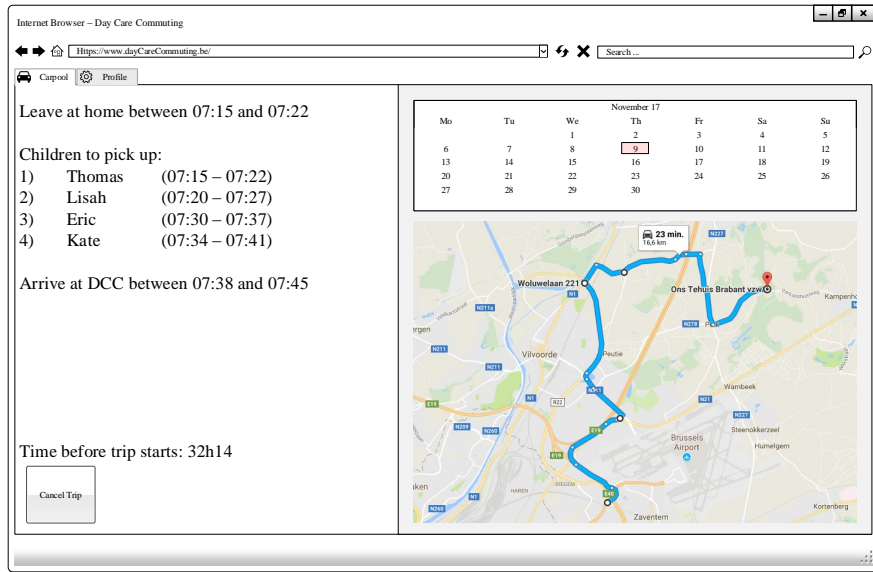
Internet Browser – Day Care Commuting

Https://www.dayCareCommuting.be/

Search ...

Carpool Profile

Leave at home between 07:15 and 07:22

Children to pick up:
1) Thomas (07:15 – 07:22)
2) Lisah (07:20 – 07:27)
3) Eric (07:30 – 07:37)
4) Kate (07:34 – 07:41)

Arrive at DCC between 07:38 and 07:45

Time before trip starts: 32h14

Cancel Trip

November 17

| Mo | Tu | We | Th | Fr | Sa | Su |
|---|---|---|---|---|---|---|
| | | 1 | 2 | 3 | 4 | 5 |
| 6 | 7 | 8 | 9 | 10 | 11 | 12 |
| 13 | 14 | 15 | 16 | 17 | 18 | 19 |
| 20 | 21 | 22 | 23 | 24 | 25 | 26 |
| 27 | 28 | 29 | 30 | | | |

23 min.
16,6 km

Woluwelaan 221

Ons Tehuis Brabant vzw

Kampenhout

N227

N1

N211a

N278

Vilvoorde

Peutie

N211

Wambeek

N21

R22

N227

E19

N209

N260

Steenokkerzeel

Brussels Airport

Humelgem

E19

HAREN

DIEGEM

E40

N260

Zaventem

Kortenberg